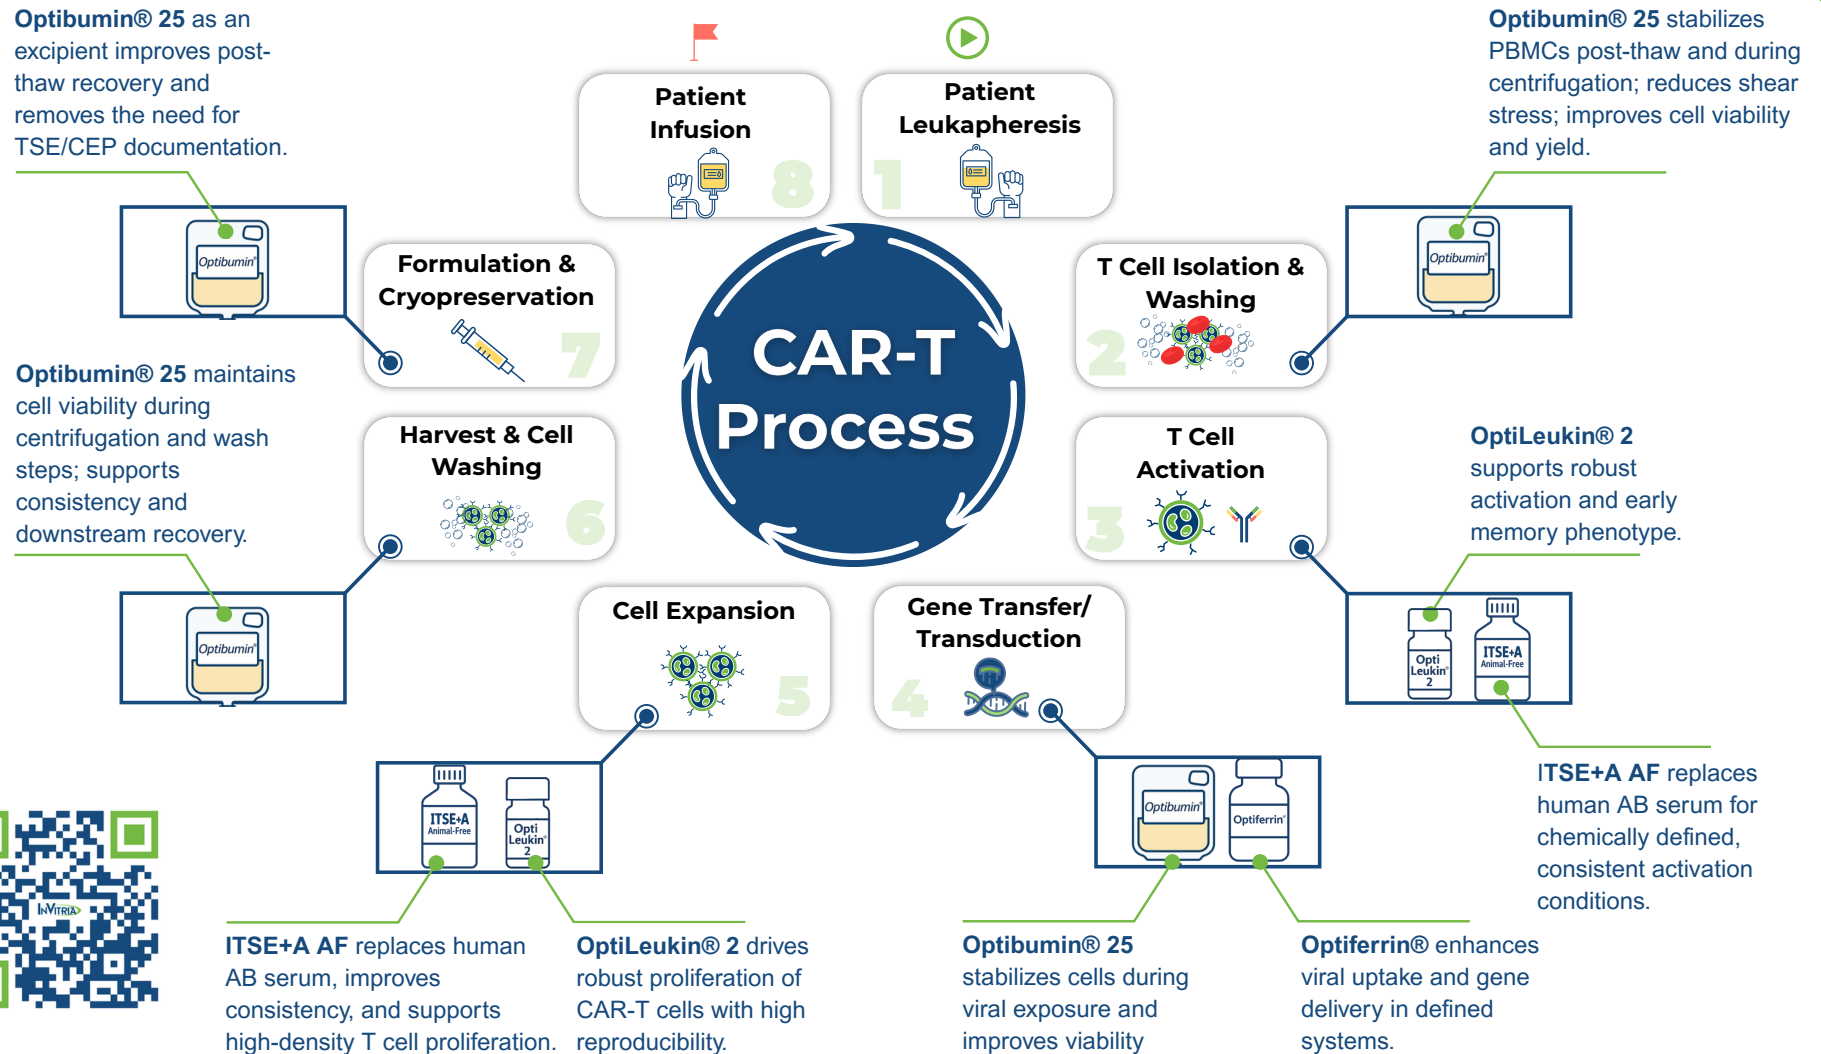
Optibumin® 25 as an excipient improves post-thaw recovery and removes the need for TSE/CEP documentation.

Optibumin®

Patient Infusion

8

Patient Leukapheresis

1

Optibumin® 25 stabilizes PBMCs post-thaw and during centrifugation; reduces shear stress; improves cell viability and yield.

Optibumin®

Formulation & Cryopreservation

7

CAR-T Process

T Cell Isolation & Washing

2

Optibumin® 25 maintains cell viability during centrifugation and wash steps; supports consistency and downstream recovery.

Harvest & Cell Washing

6

T Cell Activation

3

OptiLeukin® 2 supports robust activation and early memory phenotype.

Optibumin®

Opti Leukin® 2

ITSE+A Animal-Free

Cell Expansion

5

Gene Transfer/ Transduction

4

ITSE+A AF replaces human AB serum for chemically defined, consistent activation conditions.

ITSE+A Animal-Free

Opti Leukin® 2

Optibumin®

Optiferrin®

INVITRIA

ITSE+A AF replaces human AB serum, improves consistency, and supports high-density T cell proliferation.

OptiLeukin® 2 drives robust proliferation of CAR-T cells with high reproducibility.

Optibumin® 25 stabilizes cells during viral exposure and improves viability

Optiferrin® enhances viral uptake and gene delivery in defined systems.